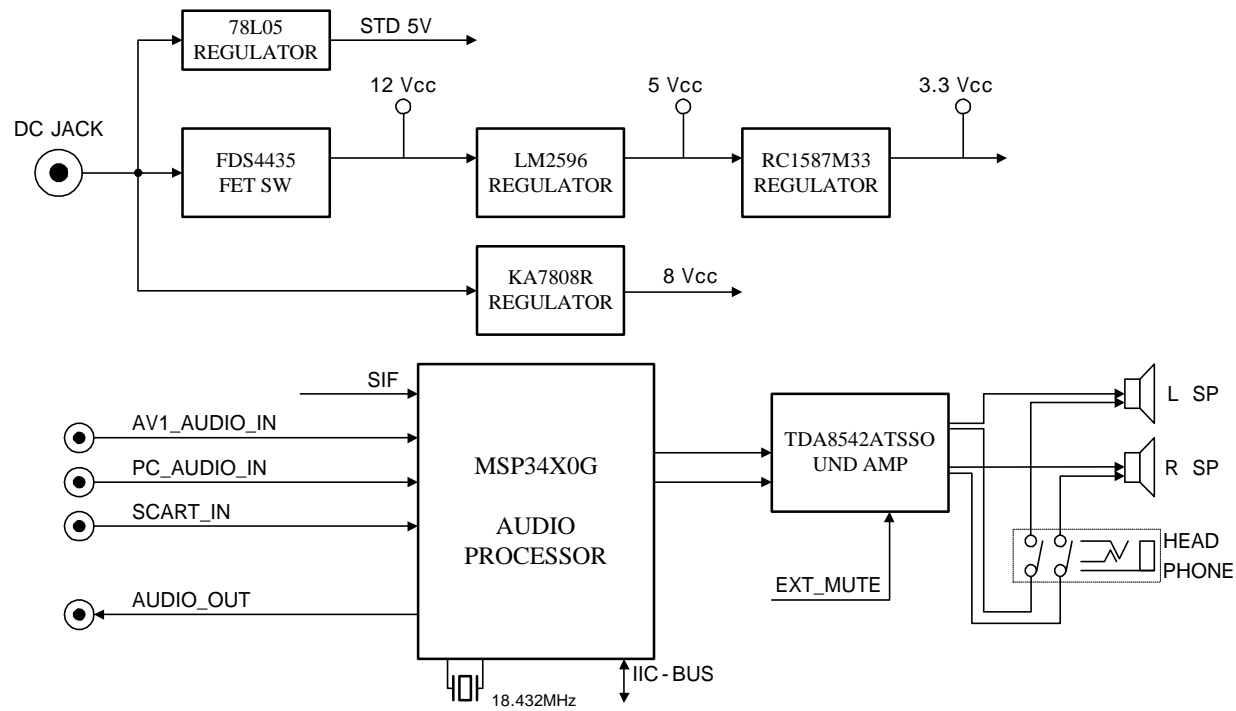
78L05 REGULATOR
STD 5V
12 Vcc
5 Vcc
3.3 Vcc
DC JACK
FDS4435 FET SW
LM2596 REGULATOR
RC1587M33 REGULATOR
KA7808R REGULATOR
8 Vcc
SIF
AV1_AUDIO_IN
PC_AUDIO_IN
SCART_IN
AUDIO_OUT
MSP34X0G
AUDIO PROCESSOR
TDA8542ATSSO UND AMP
L SP
R SP
HEAD PHONE
EXT_MUTE
IIC-BUS
18.432MHz